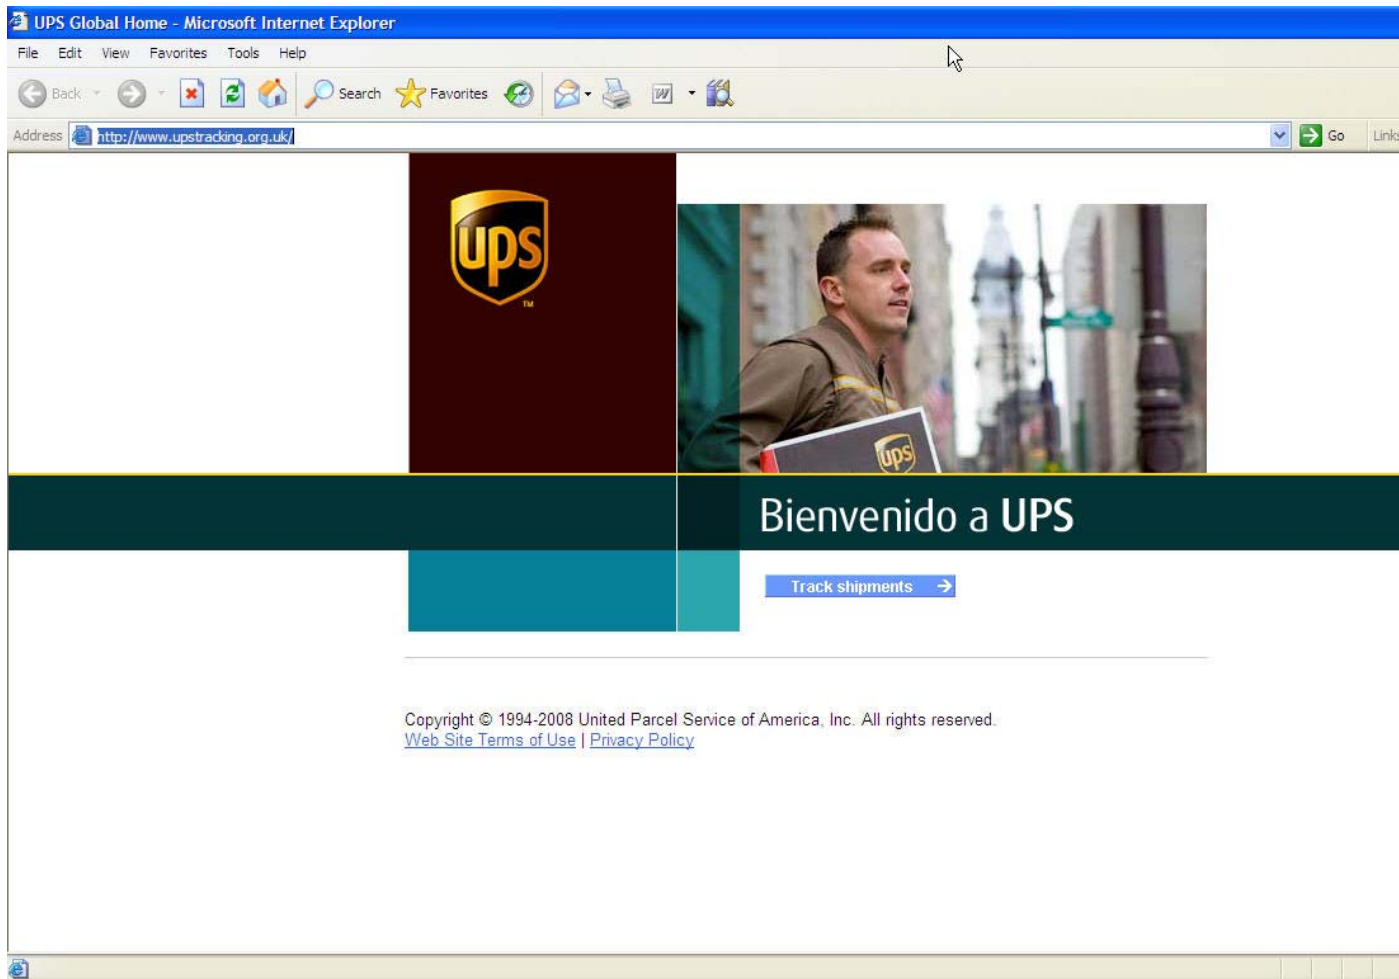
UPS Global Home - Microsoft Internet Explorer

File Edit View Favorites Tools Help

Back Search Favorites

Address http://www.upstracking.org.uk/ Go Links

ups

Bienvenido a UPS

Track shipments

Copyright © 1994-2008 United Parcel Service of America, Inc. All rights reserved.
Web Site Terms of Use | Privacy Policy